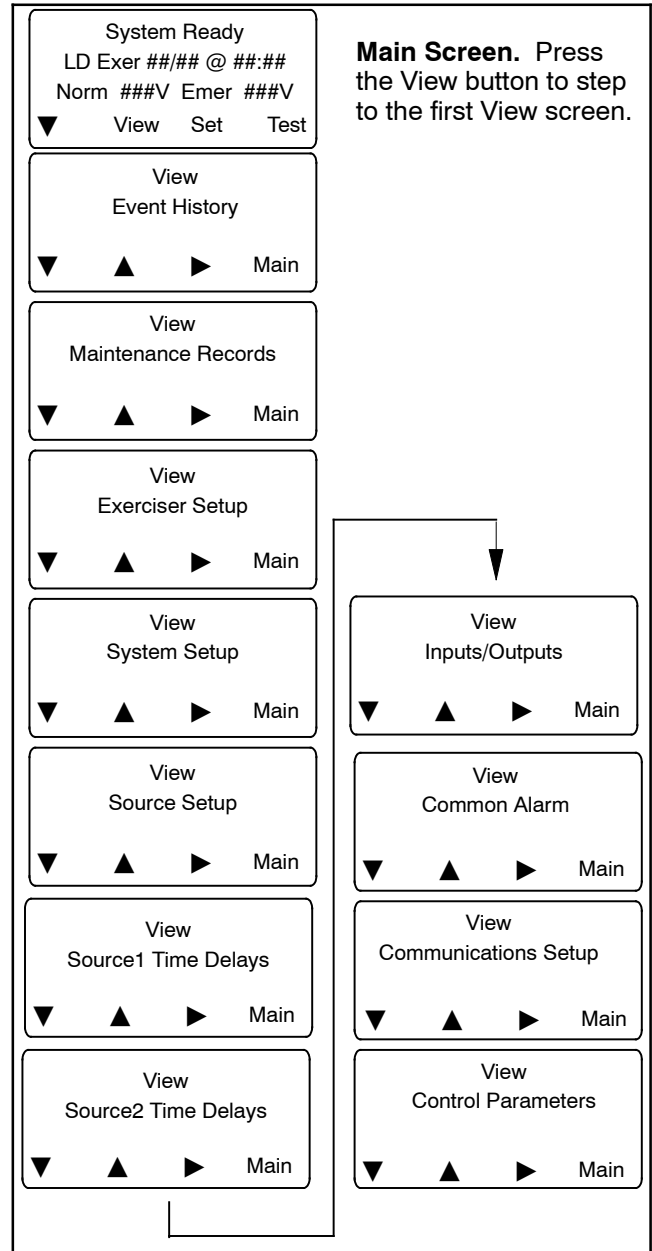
System Ready
LD Exer ##/## @ ##:##
Norm ###V Emer ###V
▼ View Set Test

**Main Screen.** Press the View button to step to the first View screen.

View
Event History
▼ ▲ ▶ Main

View
Maintenance Records
▼ ▲ ▶ Main

View
Exerciser Setup
▼ ▲ ▶ Main

View
System Setup
▼ ▲ ▶ Main

View
Source Setup
▼ ▲ ▶ Main

View
Source1 Time Delays
▼ ▲ ▶ Main

View
Source2 Time Delays
▼ ▲ ▶ Main

View
Inputs/Outputs
▼ ▲ ▶ Main

View
Common Alarm
▼ ▲ ▶ Main

View
Communications Setup
▼ ▲ ▶ Main

View
Control Parameters
▼ ▲ ▶ Main